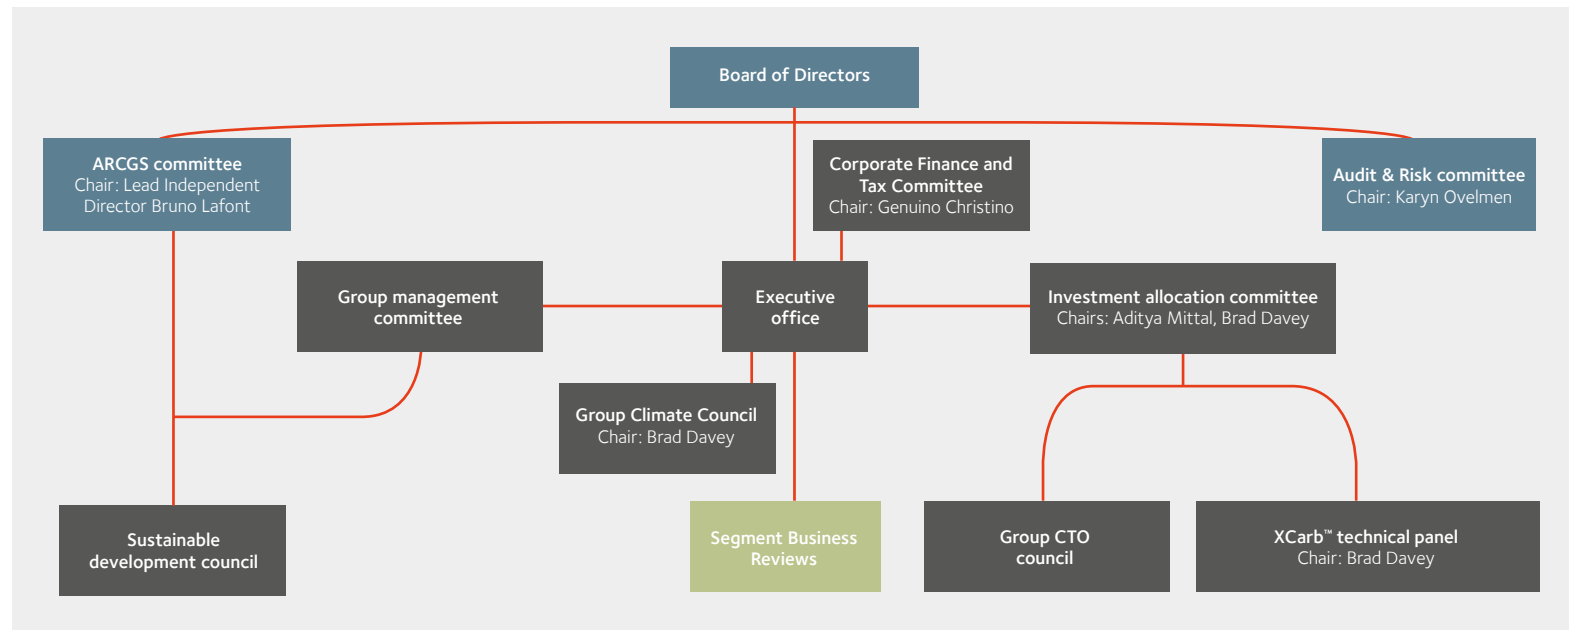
Board of Directors

ARCGS committee
Chair: Lead Independent Director Bruno Lafont

Corporate Finance and Tax Committee
Chair: Genuino Christino

Audit & Risk committee
Chair: Karyn Ovelmen

Group management committee

Executive office

Investment allocation committee
Chairs: Aditya Mittal, Brad Davey

Group Climate Council
Chair: Brad Davey

Sustainable development council

Segment Business Reviews

Group CTO council

XCarb™ technical panel
Chair: Brad Davey